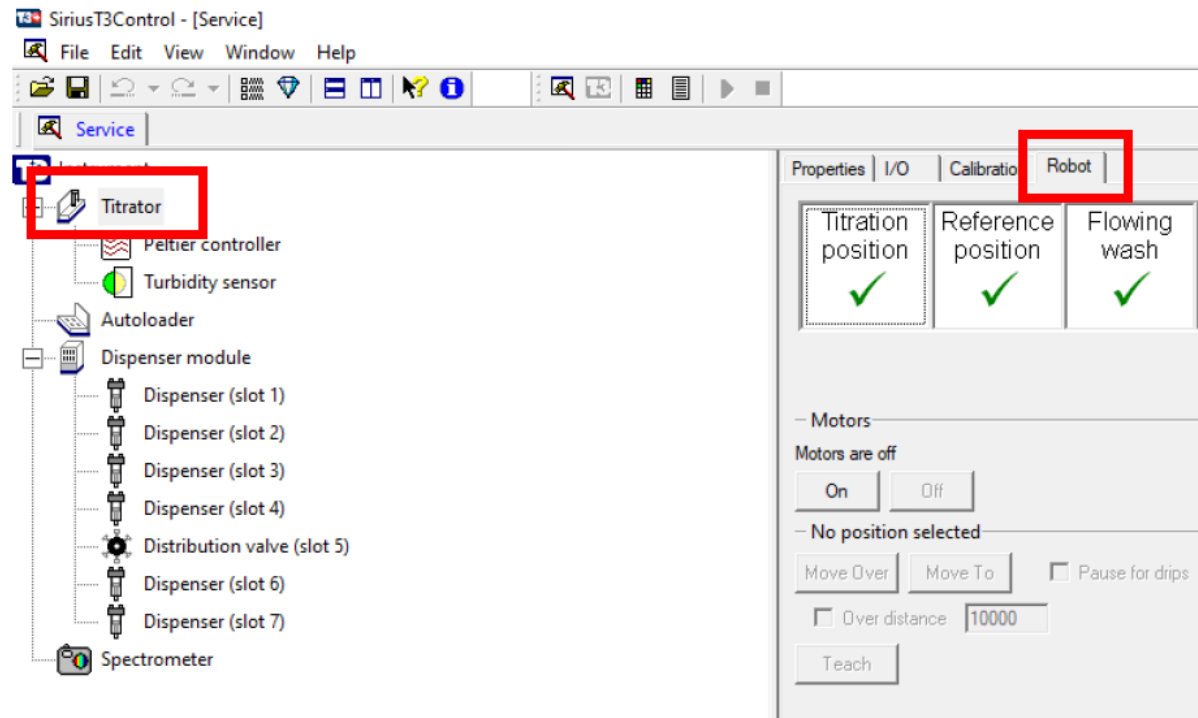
SiriusT3Control - [Service]
File Edit View Window Help
Service
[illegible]
Titrator
Peltier controller
Turbidity sensor
Autoloader
Dispenser module
Dispenser (slot 1)
Dispenser (slot 2)
Dispenser (slot 3)
Dispenser (slot 4)
Distribution valve (slot 5)
Dispenser (slot 6)
Dispenser (slot 7)
Spectrometer

Properties | I/O | Calibratio | Robot

Titration position ✓
Reference position ✓
Flowing wash ✓

Motors
Motors are off
On Off
No position selected
Move Over Move To Pause for drips
Over distance 10000
Teach